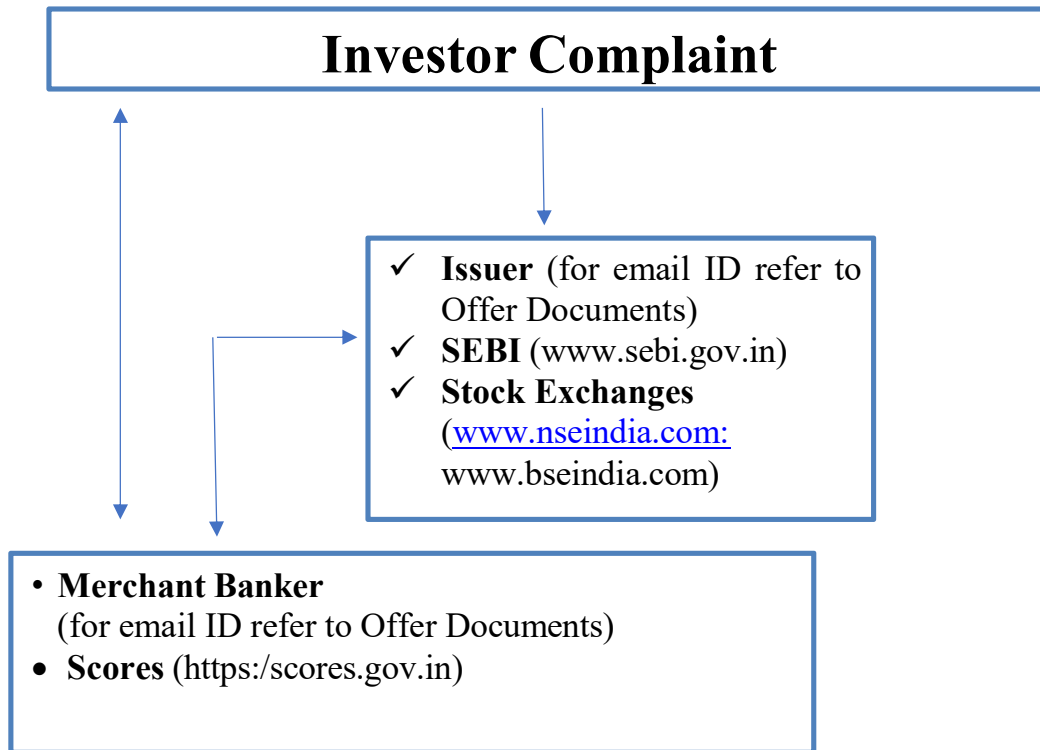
Investor Complaint

✓ **Issuer** (for email ID refer to Offer Documents)
✓ **SEBI** (www.sebi.gov.in)
✓ **Stock Exchanges** (www.nseindia.com: www.bseindia.com)

• **Merchant Banker** (for email ID refer to Offer Documents)
• **Scores** (https:/scores.gov.in)